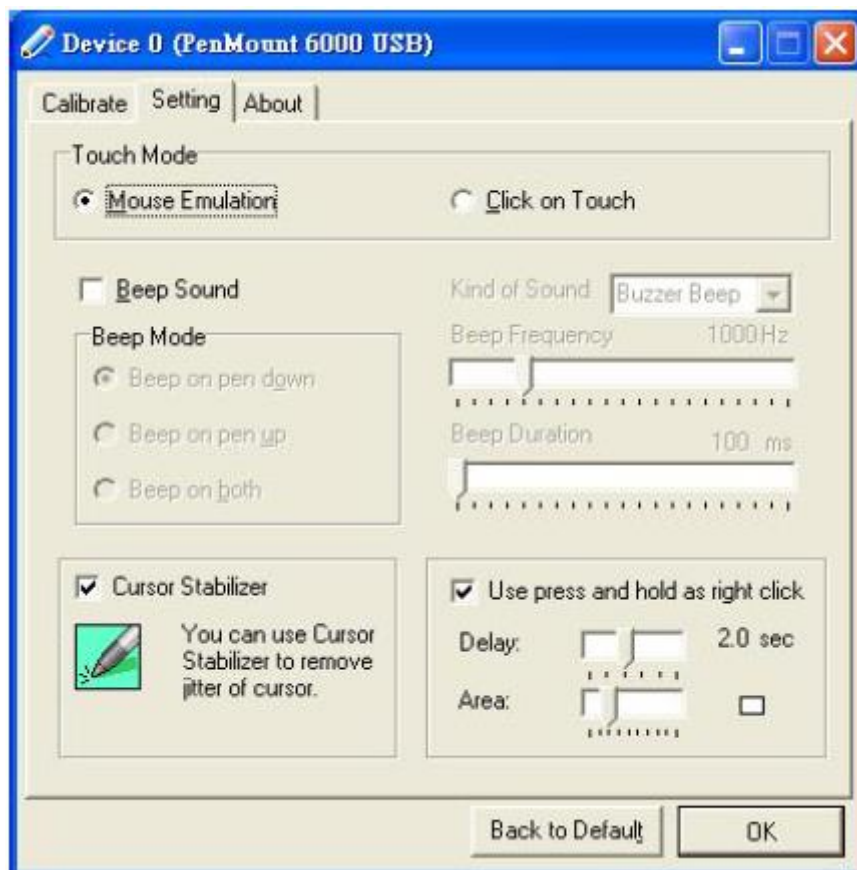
Device 0 (PenMount 6000 USB)

Calibrate | Setting | About

Touch Mode
Mouse Emulation
Click on Touch

Beep Sound
Kind of Sound Buzzer Beep
Beep Mode
Beep Frequency 1000Hz
Beep on pen down
Beep on pen up
Beep Duration 100 ms
Beep on both

Cursor Stabilizer
You can use Cursor Stabilizer to remove jitter of cursor.

Use press and hold as right click
Delay: 2.0 sec
Area:

Back to Default
OK